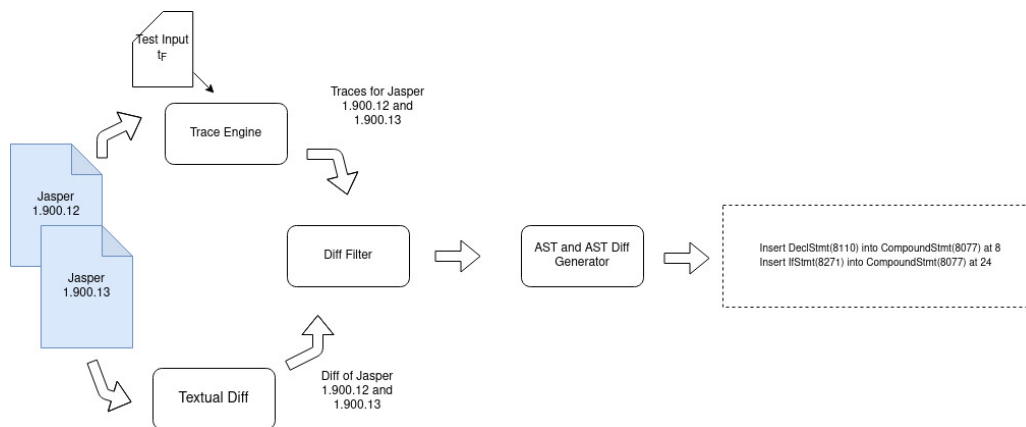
Test Input
$t_F$

Traces for Jasper 1.900.12 and 1.900.13

Trace Engine

Jasper 1.900.12

Jasper 1.900.13

Diff Filter

AST and AST Diff Generator

Insert DeclStmt(8110) into CompoundStmt(8077) at 8
Insert IfStmt(8271) into CompoundStmt(8077) at 24

Textual Diff

Diff of Jasper 1.900.12 and 1.900.13